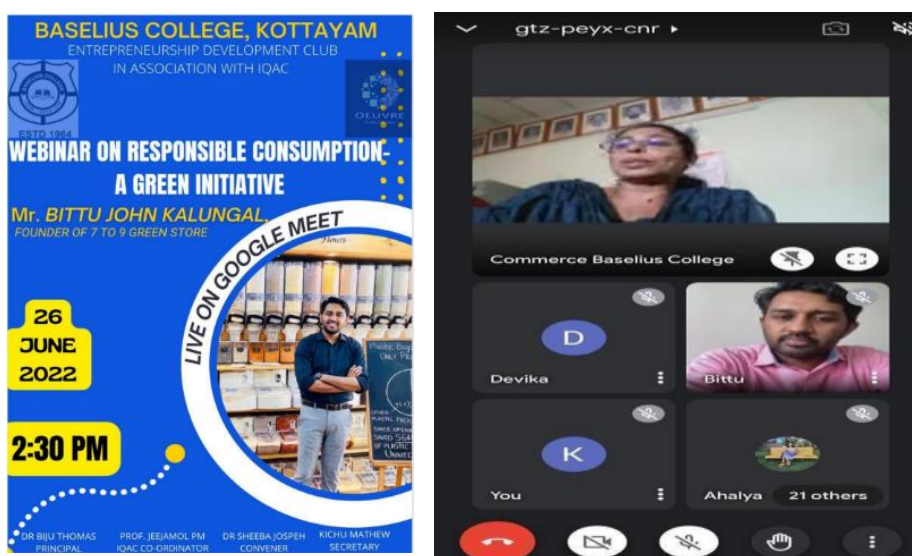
BASELIUS COLLEGE, KOTTAYAM
ENTREPRENEURSHIP DEVELOPMENT CLUB
IN ASSOCIATION WITH IQAC

ESTD 1964

OEUVRE

WEBINAR ON RESPONSIBLE CONSUMPTION- A GREEN INITIATIVE

Mr. BITTU JOHN KALUNGAL,
FOUNDER OF 7 TO 9 GREEN STORE

LIVE ON GOOGLE MEET

26
JUNE
2022

2:30 PM

DR BIJU THOMAS
PRINCIPAL

PROF. JEEJAMOL PM
IQAC CO-ORDINATOR

DR SHEEBA JOSPEH
CONVENER

KICHU MATHEW
SECRETARY

gtz-peyx-cnr ▸

Commerce Baselius College

D
Devika

Bittu

K
You

Ahalya

21 others